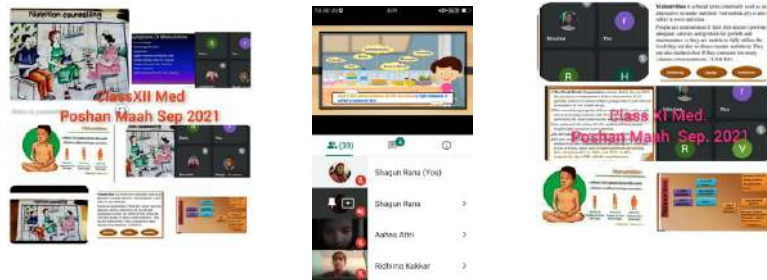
Nutrition counselling

Symptoms of Malnutrition

ClassXII Med
Poshan Maah Sep 2021

Malnutrition

(39)

Shagun Rana (You)

Shagun Rana

Aahna Attri

Ridhima Kakkar

Malnutrition

Class XI Med.
Poshan Maah Sep. 2021

Malnutrition

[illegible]